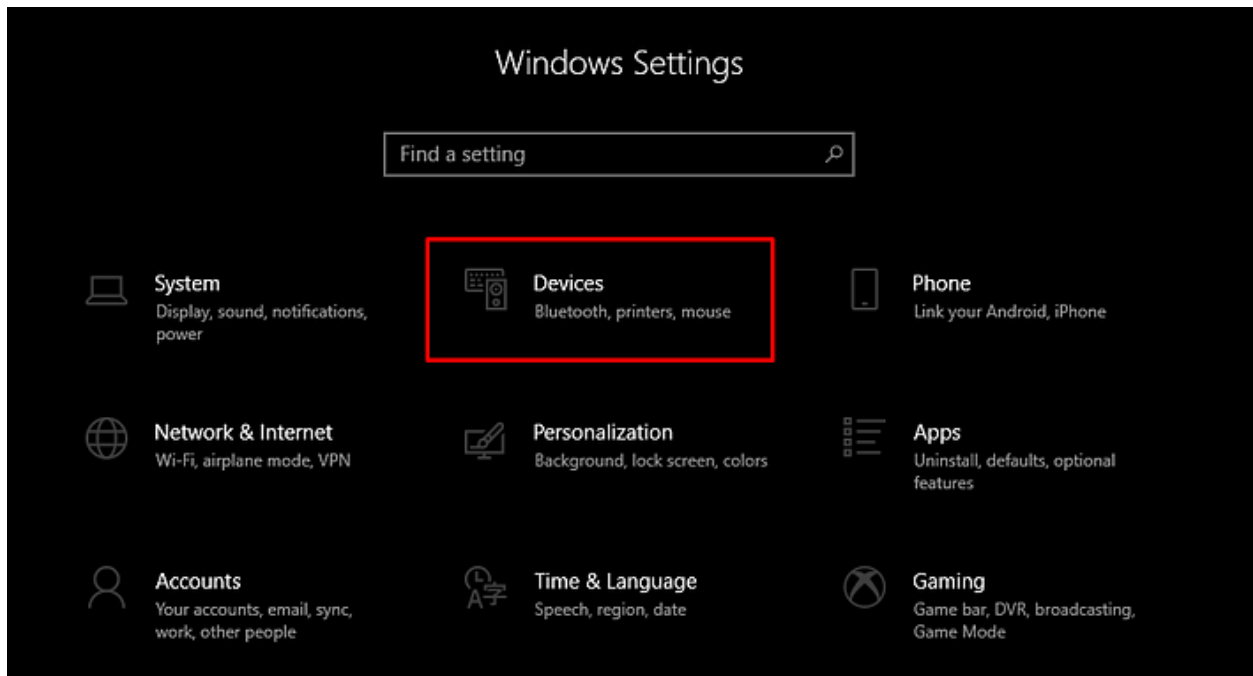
Windows Settings

Find a setting

System
Display, sound, notifications, power

Devices
Bluetooth, printers, mouse

Phone
Link your Android, iPhone

Network & Internet
Wi-Fi, airplane mode, VPN

Personalization
Background, lock screen, colors

Apps
Uninstall, defaults, optional features

Accounts
Your accounts, email, sync, work, other people

Time & Language
Speech, region, date

Gaming
Game bar, DVR, broadcasting, Game Mode